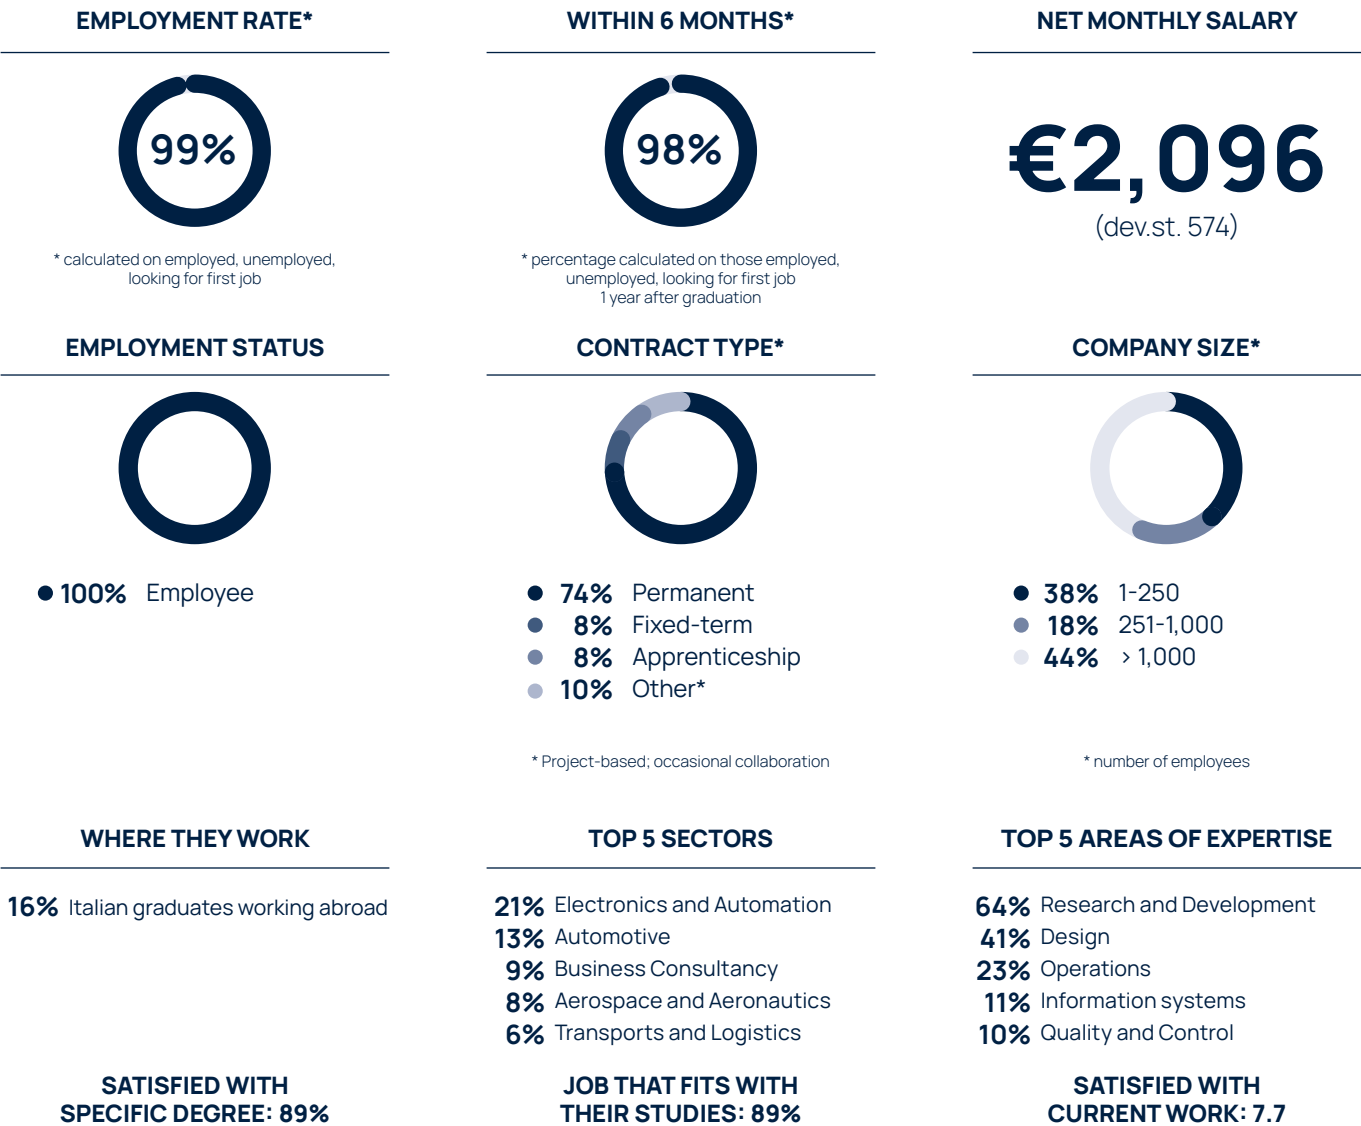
EMPLOYMENT RATE*

99%

* calculated on employed, unemployed, looking for first job

WITHIN 6 MONTHS*

98%

* percentage calculated on those employed, unemployed, looking for first job 1 year after graduation

NET MONTHLY SALARY

€2,096

(dev.st. 574)

EMPLOYMENT STATUS

100% Employee

CONTRACT TYPE*

74% Permanent
8% Fixed-term
8% Apprenticeship
10% Other*

* Project-based; occasional collaboration

COMPANY SIZE*

38% 1-250
18% 251-1,000
44% > 1,000

* number of employees

WHERE THEY WORK

16% Italian graduates working abroad

TOP 5 SECTORS

21% Electronics and Automation
13% Automotive
9% Business Consultancy
8% Aerospace and Aeronautics
6% Transports and Logistics

TOP 5 AREAS OF EXPERTISE

64% Research and Development
41% Design
23% Operations
11% Information systems
10% Quality and Control

SATISFIED WITH SPECIFIC DEGREE: 89%

JOB THAT FITS WITH THEIR STUDIES: 89%

SATISFIED WITH CURRENT WORK: 7.7